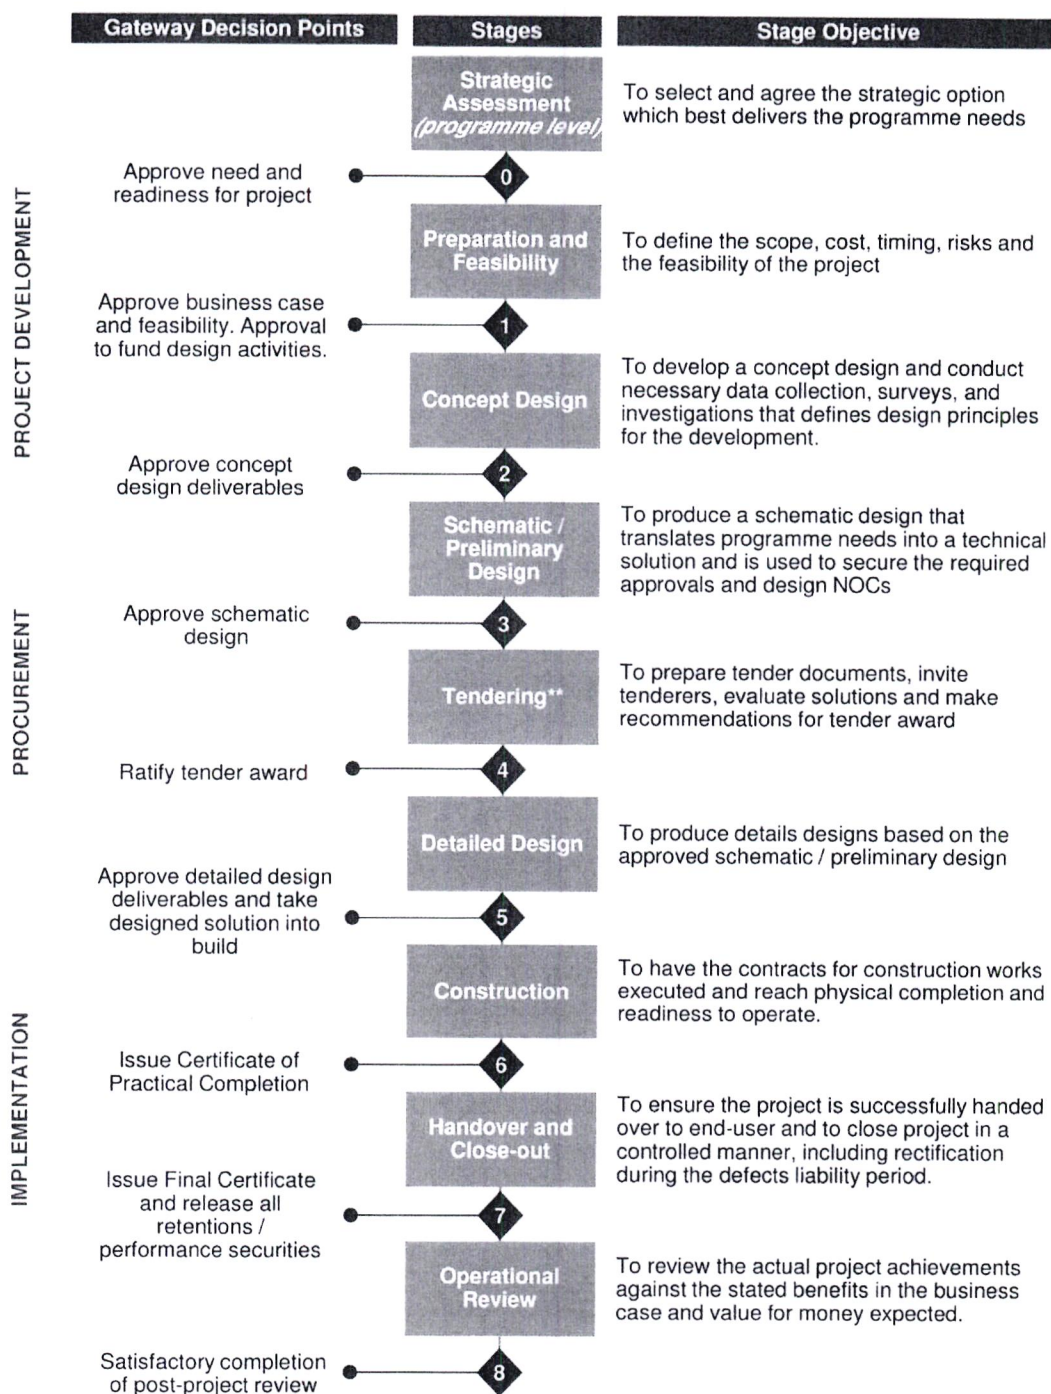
Gateway Decision Points

Stages

Stage Objective

PROJECT DEVELOPMENT

PROCUREMENT

IMPLEMENTATION

Strategic Assessment (programme level)

To select and agree the strategic option which best delivers the programme needs

Approve need and readiness for project

0

Preparation and Feasibility

To define the scope, cost, timing, risks and the feasibility of the project

Approve business case and feasibility. Approval to fund design activities.

1

Concept Design

To develop a concept design and conduct necessary data collection, surveys, and investigations that defines design principles for the development.

Approve concept design deliverables

2

Schematic / Preliminary Design

To produce a schematic design that translates programme needs into a technical solution and is used to secure the required approvals and design NOCs

Approve schematic design

3

Tendering**

To prepare tender documents, invite tenderers, evaluate solutions and make recommendations for tender award

Ratify tender award

4

Detailed Design

To produce details designs based on the approved schematic / preliminary design

Approve detailed design deliverables and take designed solution into build

5

Construction

To have the contracts for construction works executed and reach physical completion and readiness to operate.

Issue Certificate of Practical Completion

6

Handover and Close-out

To ensure the project is successfully handed over to end-user and to close project in a controlled manner, including rectification during the defects liability period.

Issue Final Certificate and release all retentions / performance securities

7

Operational Review

To review the actual project achievements against the stated benefits in the business case and value for money expected.

Satisfactory completion of post-project review

8